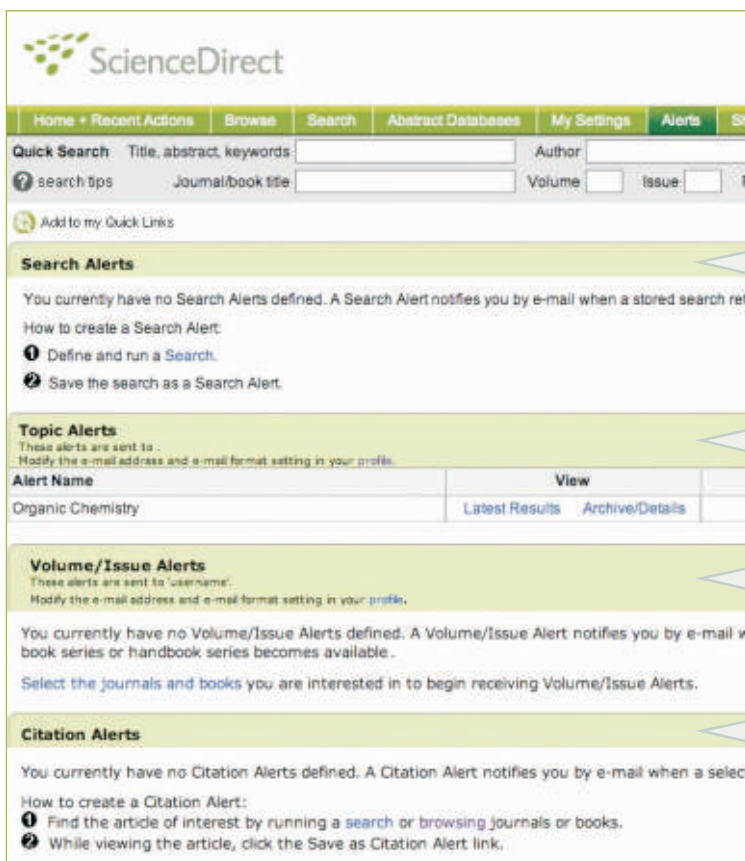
ScienceDirect

Home + Recent Actions | Browse | Search | Abstract Databases | My Settings | Alerts | St

Quick Search Title, abstract, keywords Author

search tips Journal/book title Volume Issue

Add to my Quick Links

Search Alerts

You currently have no Search Alerts defined. A Search Alert notifies you by e-mail when a stored search re

How to create a Search Alert:

❶ Define and run a Search.

❷ Save the search as a Search Alert.

Topic Alerts
These alerts are sent to .
Modify the e-mail address and e-mail format setting in your profile.

| Alert Name | View |
|---|---|
| Organic Chemistry | Latest Results Archive/Details |

Volume/Issue Alerts
These alerts are sent to 'username'.
Modify the e-mail address and e-mail format setting in your profile.

You currently have no Volume/Issue Alerts defined. A Volume/Issue Alert notifies you by e-mail w book series or handbook series becomes available.

Select the journals and books you are interested in to begin receiving Volume/Issue Alerts.

Citation Alerts

You currently have no Citation Alerts defined. A Citation Alert notifies you by e-mail when a selec

How to create a Citation Alert:

❶ Find the article of interest by running a search or browsing journals or books.

❷ While viewing the article, click the Save as Citation Alert link.